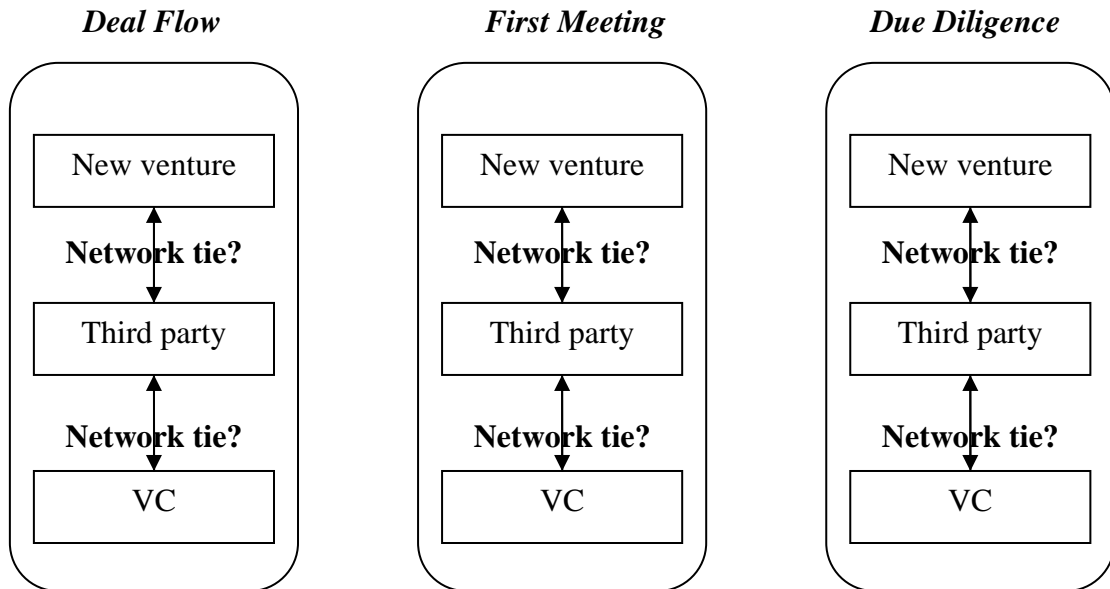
*Deal Flow*

New venture

**Network tie?**

Third party

**Network tie?**

VC

*First Meeting*

New venture

**Network tie?**

Third party

**Network tie?**

VC

*Due Diligence*

New venture

**Network tie?**

Third party

**Network tie?**

VC